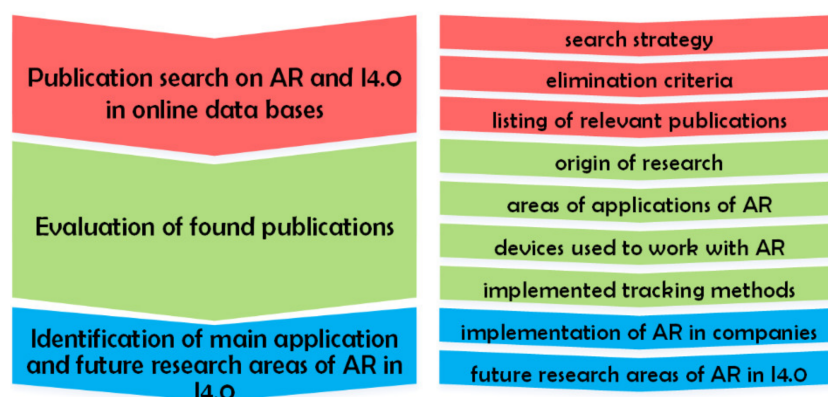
Publication search on AR and I4.0 in online data bases

Evaluation of found publications

Identification of main application and future research areas of AR in I4.0

search strategy

elimination criteria

listing of relevant publications

origin of research

areas of applications of AR

devices used to work with AR

implemented tracking methods

implementation of AR in companies

future research areas of AR in I4.0